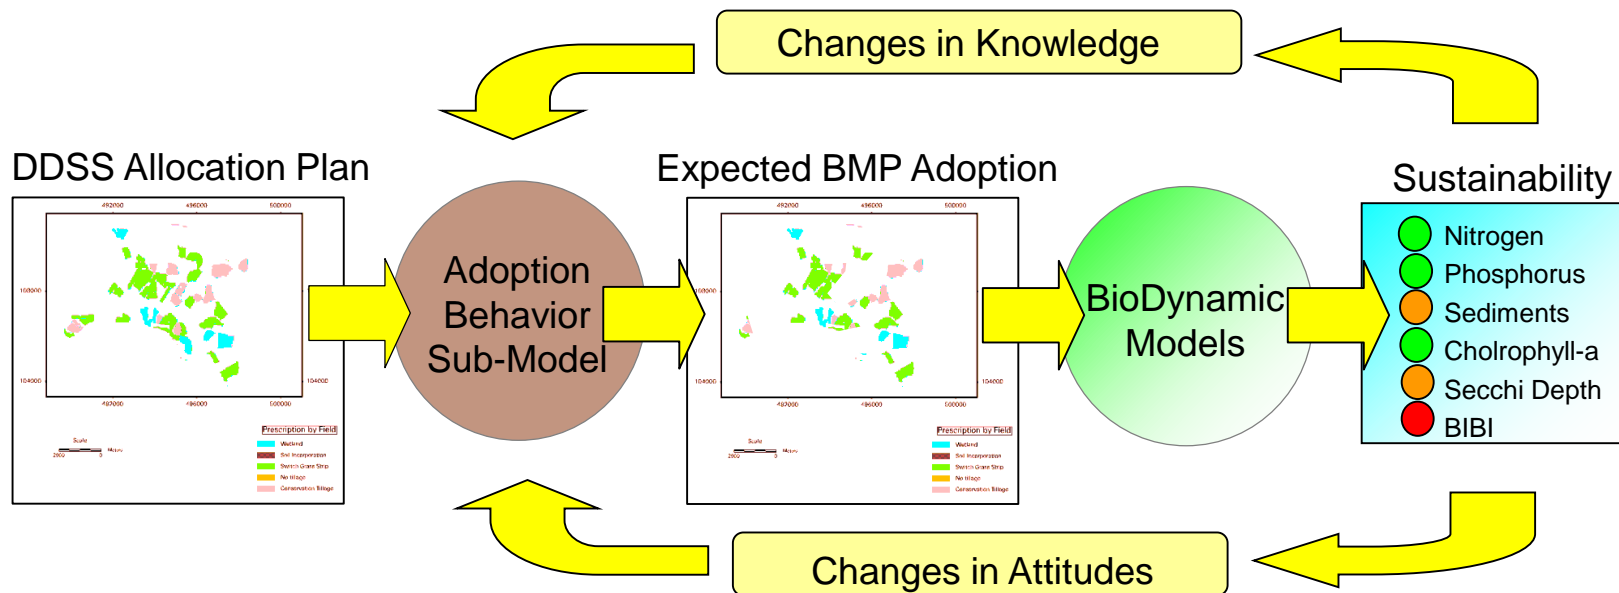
Changes in Knowledge

DDSS Allocation Plan

492000 496000 500000

108000

104000 104000

492000 496000 500000

Scale

2800 0 Meters

Prescription by Field

Wetland

Soil Incorporation

Switch Grass Strip

No tillage

Conservation tillage

Adoption Behavior Sub-Model

Expected BMP Adoption

492000 496000 500000

108000

104000 104000

492000 496000 500000

Scale

2800 0 Meters

Prescription by Field

Wetland

Soil Incorporation

Switch Grass Strip

No tillage

Conservation tillage

BioDynamic Models

Sustainability

Nitrogen

Phosphorus

Sediments

Cholrophyll-a

Secchi Depth

BIBI

Changes in Attitudes